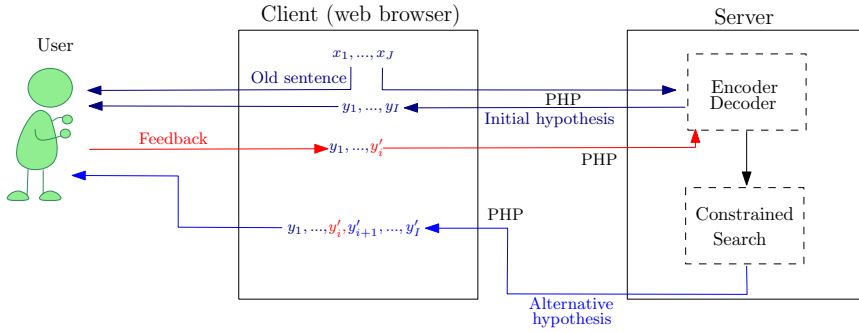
Client (web browser)

Server

User

$x_1, ..., x_J$

Old sentence

Encoder Decoder

PHP

$y_1, ..., y_I$

Initial hypothesis

Feedback

$y_1, ..., y'_i$

PHP

PHP

Constrained Search

$y_1, ..., y'_i, y'_{i+1}, ..., y'_I$

Alternative hypothesis